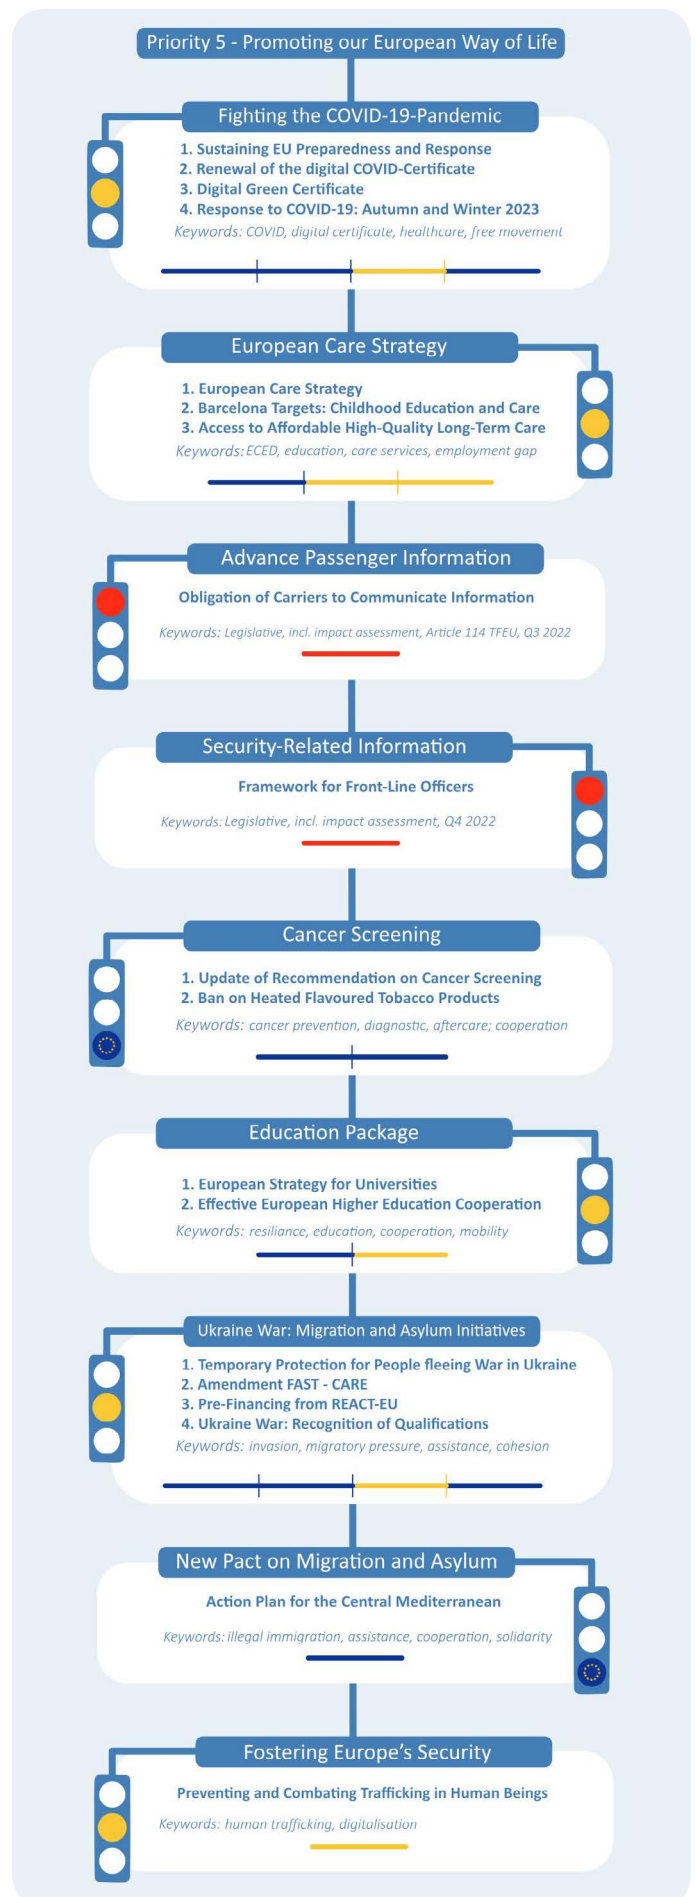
Priority 5 - Promoting our European Way of Life

Fighting the COVID-19-Pandemic

1. Sustaining EU Preparedness and Response
2. Renewal of the digital COVID-Certificate
3. Digital Green Certificate
4. Response to COVID-19: Autumn and Winter 2023
Keywords: COVID, digital certificate, healthcare, free movement

European Care Strategy

1. European Care Strategy
2. Barcelona Targets: Childhood Education and Care
3. Access to Affordable High-Quality Long-Term Care
Keywords: ECED, education, care services, employment gap

Advance Passenger Information

Obligation of Carriers to Communicate Information
Keywords: Legislative, incl. impact assessment, Article 114 TFEU, Q3 2022

Security-Related Information

Framework for Front-Line Officers
Keywords: Legislative, incl. impact assessment, Q4 2022

Cancer Screening

1. Update of Recommendation on Cancer Screening
2. Ban on Heated Flavoured Tobacco Products
Keywords: cancer prevention, diagnostic, aftercare; cooperation

Education Package

1. European Strategy for Universities
2. Effective European Higher Education Cooperation
Keywords: resiliance, education, cooperation, mobility

Ukraine War: Migration and Asylum Initiatives

1. Temporary Protection for People fleeing War in Ukraine
2. Amendment FAST - CARE
3. Pre-Financing from REACT-EU
4. Ukraine War: Recognition of Qualifications
Keywords: invasion, migratory pressure, assistance, cohesion

New Pact on Migration and Asylum

Action Plan for the Central Mediterranean
Keywords: illegal immigration, assistance, cooperation, solidarity

Fostering Europe's Security

Preventing and Combating Trafficking in Human Beings
Keywords: human trafficking, digitalisation